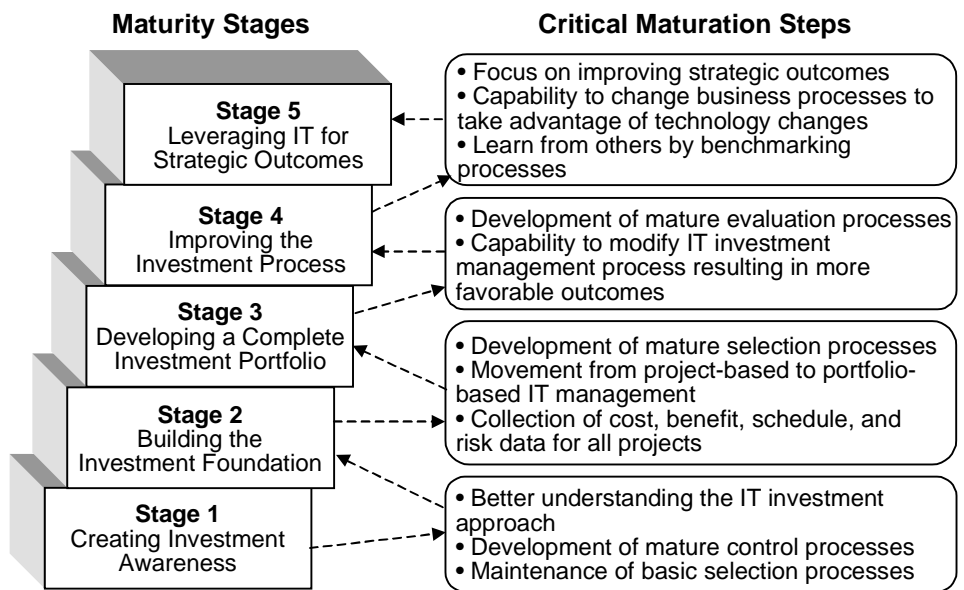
Maturity Stages

Critical Maturation Steps

Stage 5
Leveraging IT for Strategic Outcomes

• Focus on improving strategic outcomes
• Capability to change business processes to take advantage of technology changes
• Learn from others by benchmarking processes

Stage 4
Improving the Investment Process

• Development of mature evaluation processes
• Capability to modify IT investment management process resulting in more favorable outcomes

Stage 3
Developing a Complete Investment Portfolio

• Development of mature selection processes
• Movement from project-based to portfolio-based IT management
• Collection of cost, benefit, schedule, and risk data for all projects

Stage 2
Building the Investment Foundation

• Better understanding the IT investment approach
• Development of mature control processes
• Maintenance of basic selection processes

Stage 1
Creating Investment Awareness